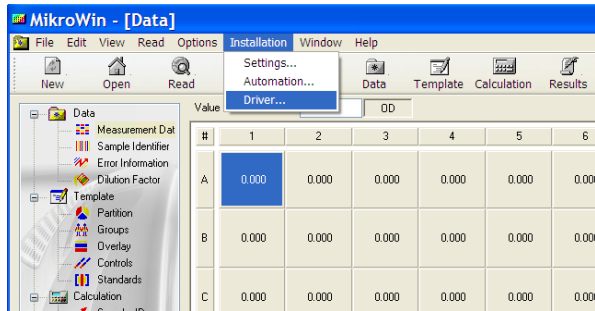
MikroWin - [Data]

File Edit View Read Options Installation Window Help

Settings...
Automation...
Driver...

New Open Read Data Template Calculation Results

Value OD

Data
Measurement Dat
Sample Identifier
Error Information
Dilution Factor
Template
Partition
Groups
Overlay
Controls
Standards
Calculation

| # | 1 | 2 | 3 | 4 | 5 | 6 |
|---|---|---|---|---|---|---|
| A | 0.000 | 0.000 | 0.000 | 0.000 | 0.000 | 0.00 |
| B | 0.000 | 0.000 | 0.000 | 0.000 | 0.000 | 0.00 |
| C | 0.000 | 0.000 | 0.000 | 0.000 | 0.000 | 0.00 |